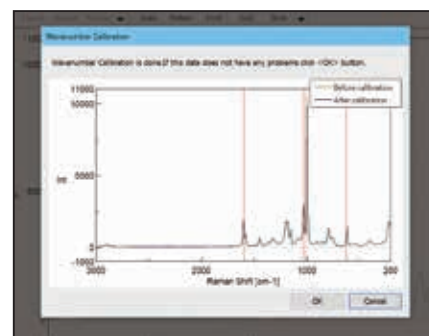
Wavenumber Calibration

Wavenumber Calibration is done. If the data does not have any problems click <OK> button.

Before calibration
After calibration

11000
10000
5000
0
-1000

Int

3000
2000
1000
200

Raman Shift [cm-1]

OK
Cancel